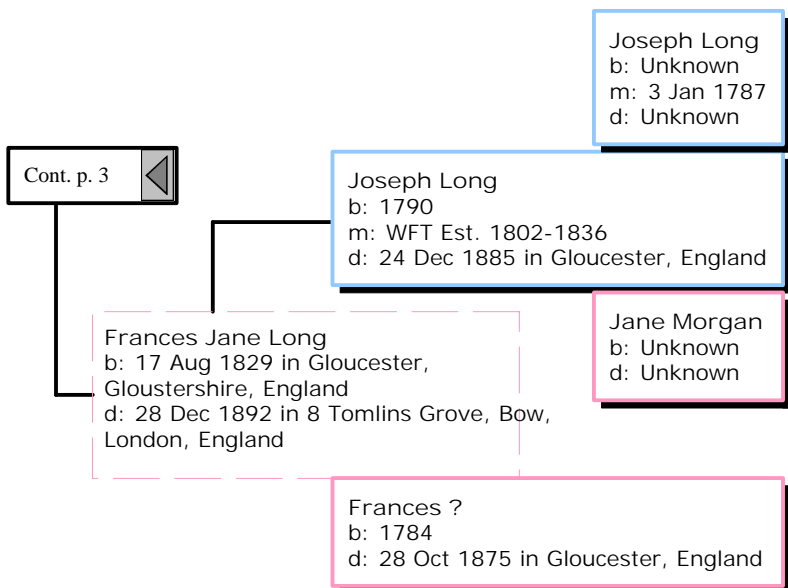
Joseph Long
b: Unknown
m: 3 Jan 1787
d: Unknown

Cont. p. 3

Joseph Long
b: 1790
m: WFT Est. 1802-1836
d: 24 Dec 1885 in Gloucester, England

Jane Morgan
b: Unknown
d: Unknown

Frances Jane Long
b: 17 Aug 1829 in Gloucester, Gloustershire, England
d: 28 Dec 1892 in 8 Tomlins Grove, Bow, London, England

Frances ?
b: 1784
d: 28 Oct 1875 in Gloucester, England